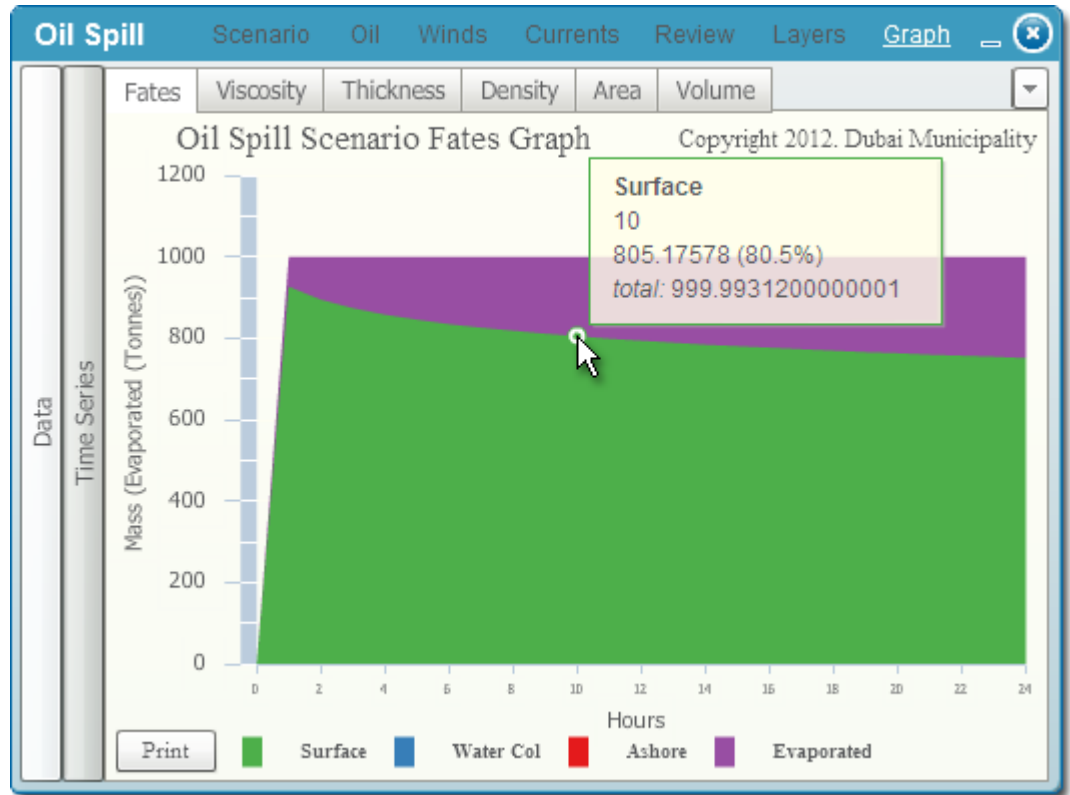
Oil Spill Scenario Oil Winds Currents Review Layers Graph

Data

Time Series

Fates Viscosity Thickness Density Area Volume

Oil Spill Scenario Fates Graph

Copyright 2012. Dubai Municipality

Surface
10
805.17578 (80.5%)
total: 999.9931200000001

1200
1000
800
600
400
200
0

Mass (Evaporated (Tonnes))

0 2 4 6 8 10 12 14 16 18 20 22 24

Hours

Print

Surface Water Col Ashore Evaporated